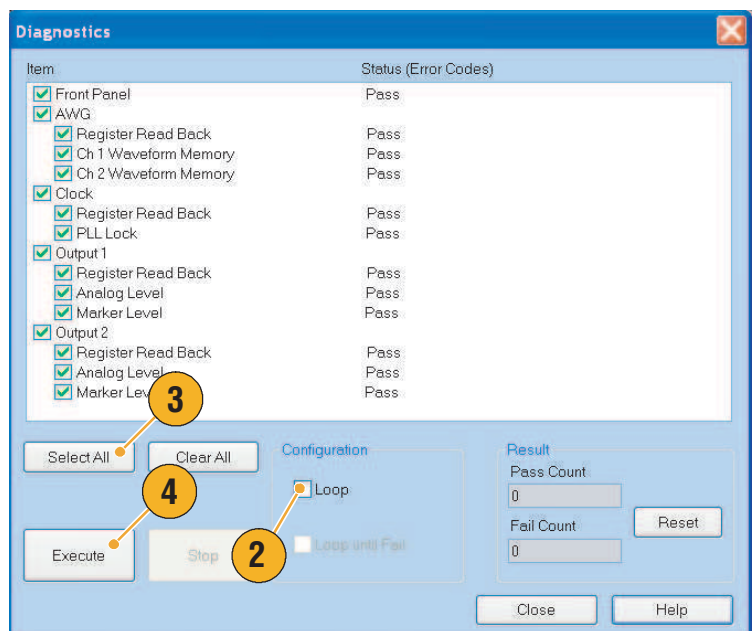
Diagnostics

| Item | Status (Error Codes) |
|---|---|
| Front Panel | Pass |
| AWG | |
| Register Read Back | Pass |
| Ch 1 Waveform Memory | Pass |
| Ch 2 Waveform Memory | Pass |
| Clock | |
| Register Read Back | Pass |
| PLL Lock | Pass |
| Output 1 | |
| Register Read Back | Pass |
| Analog Level | Pass |
| Marker Level | Pass |
| Output 2 | |
| Register Read Back | Pass |
| Analog Level | Pass |
| Marker Lev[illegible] | Pass |

3

Select All
Clear All

4

Execute
Stop

Configuration
Loop
Loop until Fail

2

Result
Pass Count
0
Fail Count
0
Reset

Close
Help